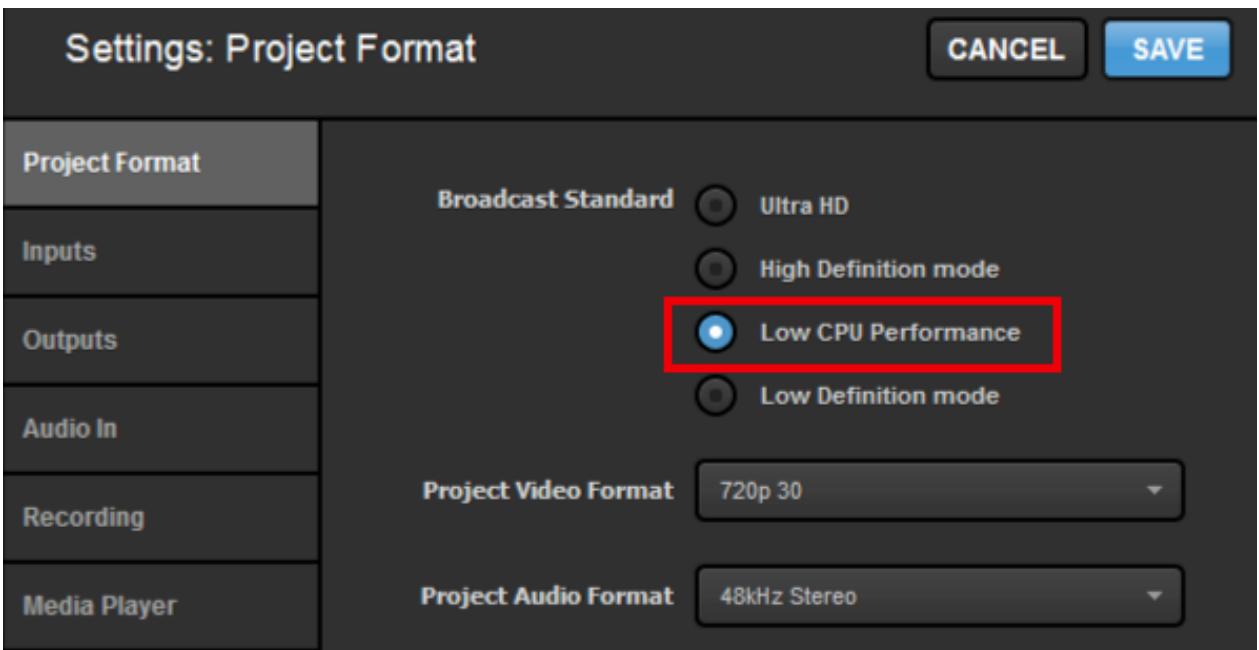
Settings: Project Format

CANCEL

SAVE

Project Format

Inputs

Outputs

Audio In

Recording

Media Player

Broadcast Standard

Ultra HD

High Definition mode

Low CPU Performance

Low Definition mode

Project Video Format

720p 30

Project Audio Format

48kHz Stereo